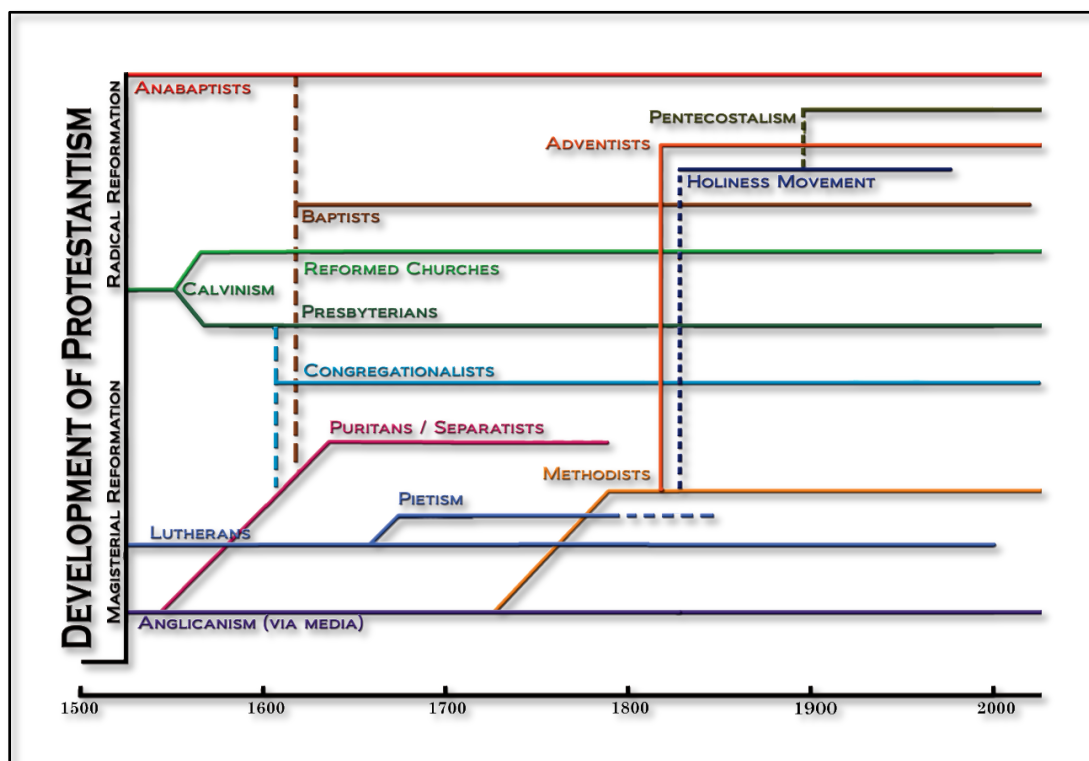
Development of Protestantism

Radical Reformation

Magisterial Reformation

Anabaptists

Pentecostalism

Adventists

Holiness Movement

Baptists

Reformed Churches

Calvinism

Presbyterians

Congregationalists

Puritans / Separatists

Methodists

Pietism

Lutherans

Anglicanism (via media)

1500

1600

1700

1800

1900

2000